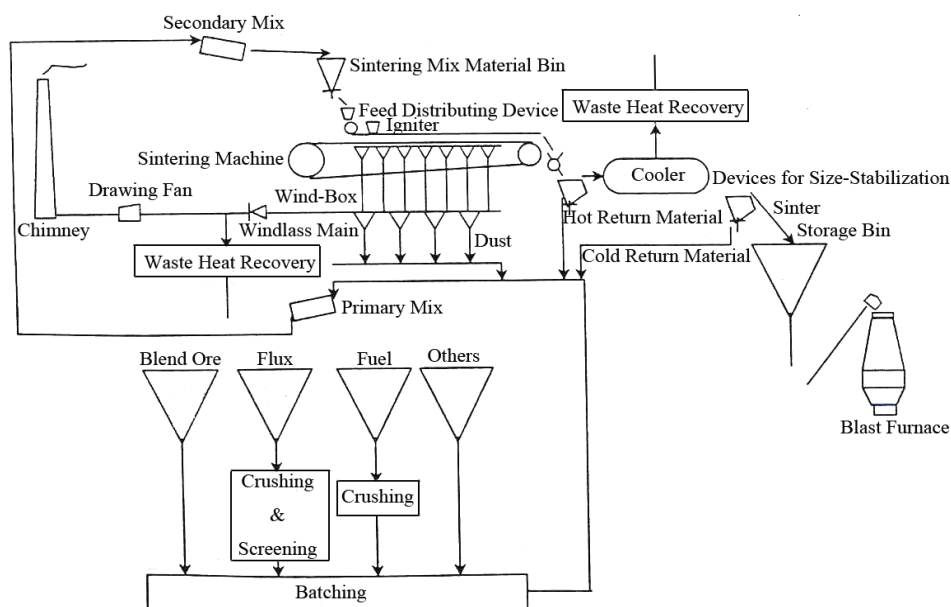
Secondary Mix

Sintering Mix Material Bin

Feed Distributing Device

Igniter

Waste Heat Recovery

Sintering Machine

Cooler

Devices for Size-Stabilization

Drawing Fan

Wind-Box

Hot Return Material

Sinter

Storage Bin

Chimney

Windlass Main

Dust

Cold Return Material

Waste Heat Recovery

Primary Mix

Blend Ore

Flux

Fuel

Others

Blast Furnace

Crushing & Screening

Crushing

Batching